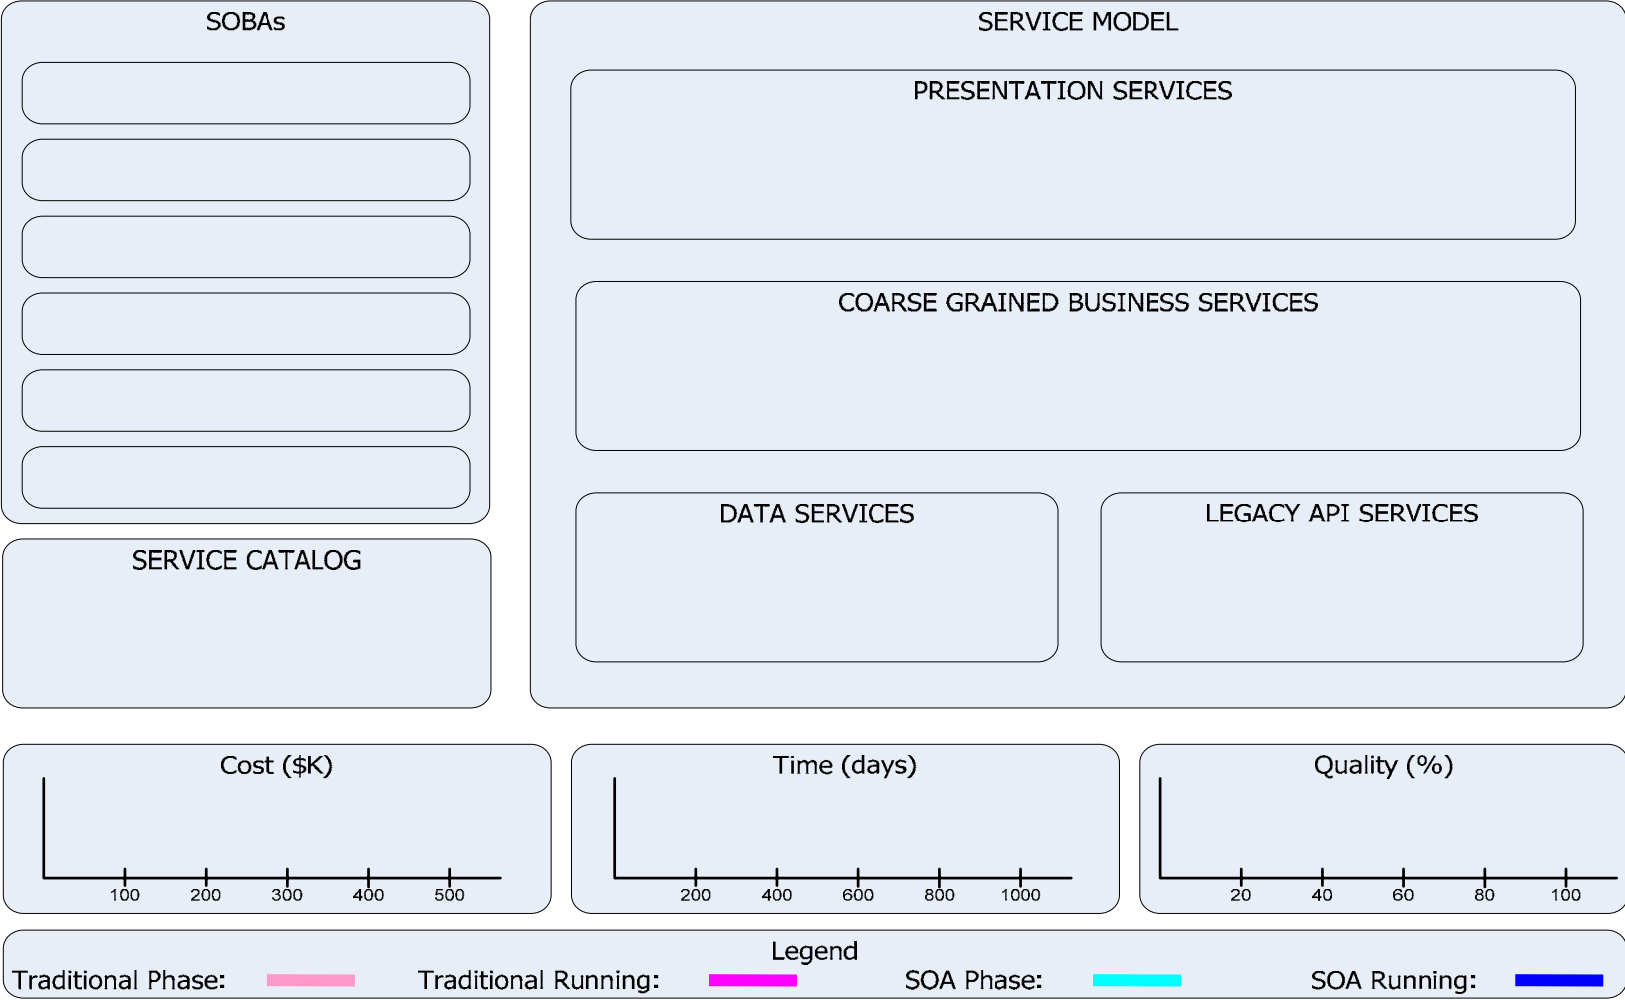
SOBAs

SERVICE CATALOG

SERVICE MODEL

PRESENTATION SERVICES

COARSE GRAINED BUSINESS SERVICES

DATA SERVICES

LEGACY API SERVICES

Cost ($K)
100 200 300 400 500

Time (days)
200 400 600 800 1000

Quality (%)
20 40 60 80 100

Legend
Traditional Phase: Traditional Running: SOA Phase: SOA Running: